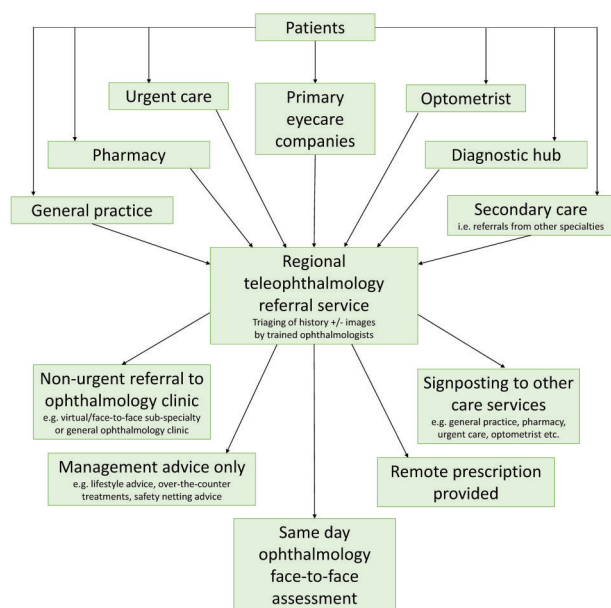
Patients

Urgent care

Primary eyecare companies

Optometrist

Pharmacy

Diagnostic hub

General practice

Secondary care
i.e. referrals from other specialties

Regional teleophthalmology referral service
Triaging of history +/- images by trained ophthalmologists

Non-urgent referral to ophthalmology clinic
e.g. virtual/face-to-face sub-specialty or general ophthalmology clinic

Signposting to other care services
e.g. general practice, pharmacy, urgent care, optometrist etc.

Management advice only
e.g. lifestyle advice, over-the-counter treatments, safety netting advice

Remote prescription provided

Same day ophthalmology face-to-face assessment